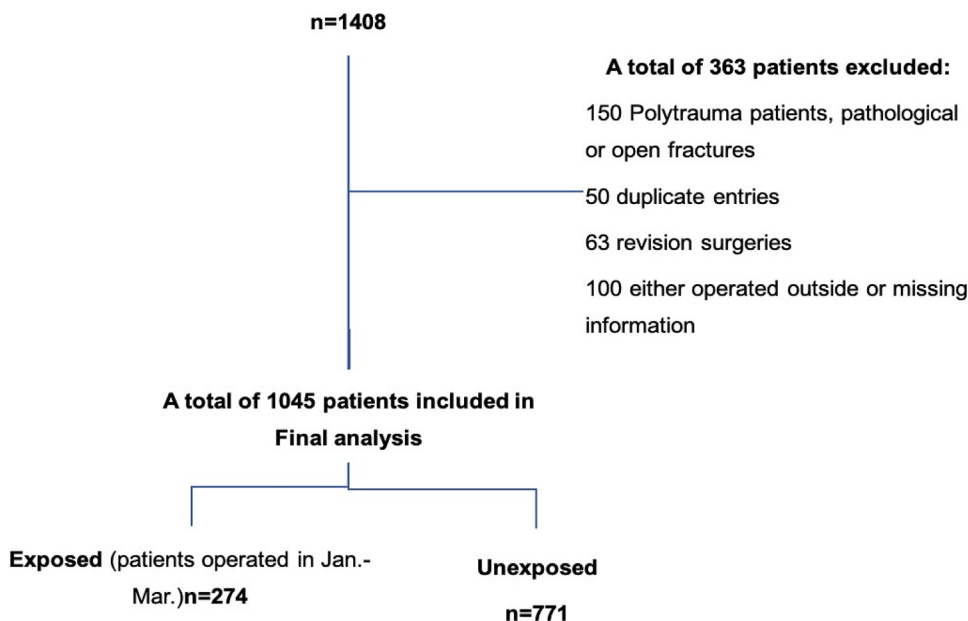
n=1408

A total of 363 patients excluded:

150 Polytrauma patients, pathological or open fractures

50 duplicate entries

63 revision surgeries

100 either operated outside or missing information

A total of 1045 patients included in Final analysis

Exposed (patients operated in Jan.-Mar.)n=274

Unexposed

n=771